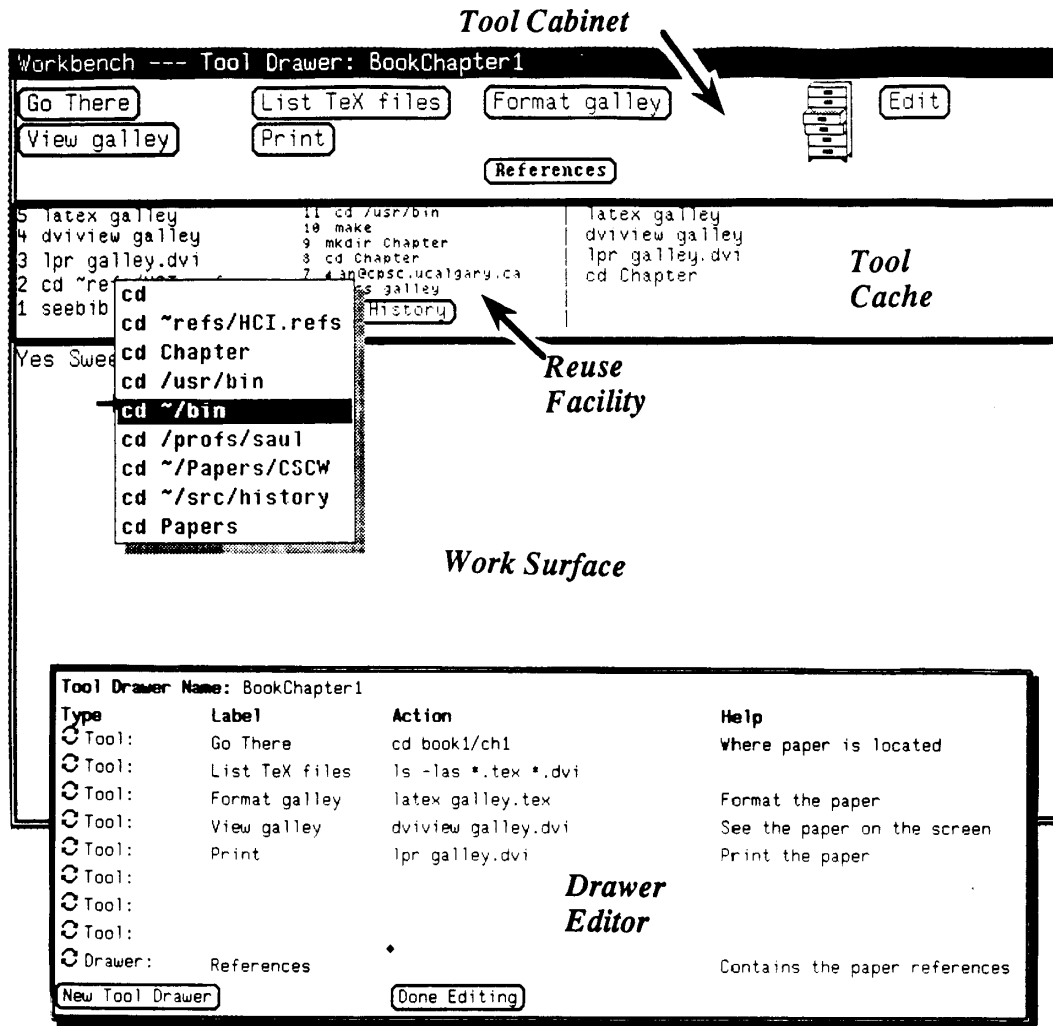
Tool Cabinet

Workbench --- Tool Drawer: BookChapter1

Go There
List TeX files
Format galley
Edit
View galley
Print
References

5 latex galley
4 dviview galley
3 lpr galley.dvi
2 cd ~ref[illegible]
1 seebib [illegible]

11 cd /usr/bin
10 make
9 mkdir Chapter
8 cd Chapter
7 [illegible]@cpsc.ucalgary.ca
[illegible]s galley
History

latex galley
dviview galley
lpr galley.dvi
cd Chapter

Tool Cache

Yes Swee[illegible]

cd
cd ~refs/HCI.refs
cd Chapter
cd /usr/bin
cd ~/bin
cd /profs/saul
cd ~/Papers/CSCW
cd ~/src/history
cd Papers

Reuse Facility

Work Surface

Tool Drawer Name: BookChapter1

| Type | Label | Action | Help |
|---|---|---|---|
| Tool: | Go There | cd book1/ch1 | Where paper is located |
| Tool: | List TeX files | ls -las *.tex *.dvi | |
| Tool: | Format galley | latex galley.tex | Format the paper |
| Tool: | View galley | dviview galley.dvi | See the paper on the screen |
| Tool: | Print | lpr galley.dvi | Print the paper |
| Tool: | | | |
| Tool: | | | |
| Tool: | | | |
| Drawer: | References | | Contains the paper references |

Drawer Editor

New Tool Drawer
Done Editing